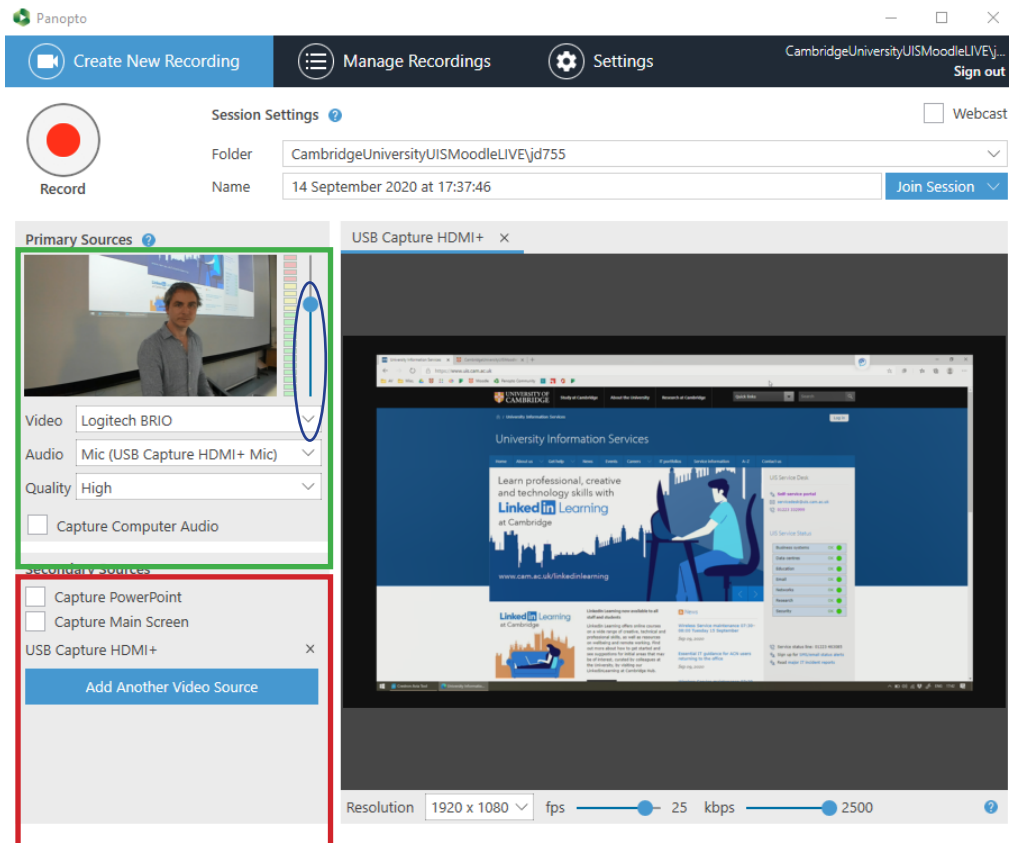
Panopto

Create New Recording
Manage Recordings
Settings
CambridgeUniversityUISMoodleLIVE\j...
Sign out

Record
Session Settings
Webcast
Folder CambridgeUniversityUISMoodleLIVE\jd755
Name 14 September 2020 at 17:37:46
Join Session

Primary Sources
Video Logitech BRIO
Audio Mic (USB Capture HDMI+ Mic)
Quality High
Capture Computer Audio

Secondary Sources
Capture PowerPoint
Capture Main Screen
USB Capture HDMI+
Add Another Video Source

USB Capture HDMI+

UNIVERSITY OF CAMBRIDGE
University Information Services
Learn professional, creative and technology skills with LinkedIn Learning at Cambridge
www.cam.ac.uk/linkedinlearning
LinkedIn Learning at Cambridge
News
UIS Service Desk
UIS Service Status

Resolution 1920 x 1080 fps 25 kbps 2500